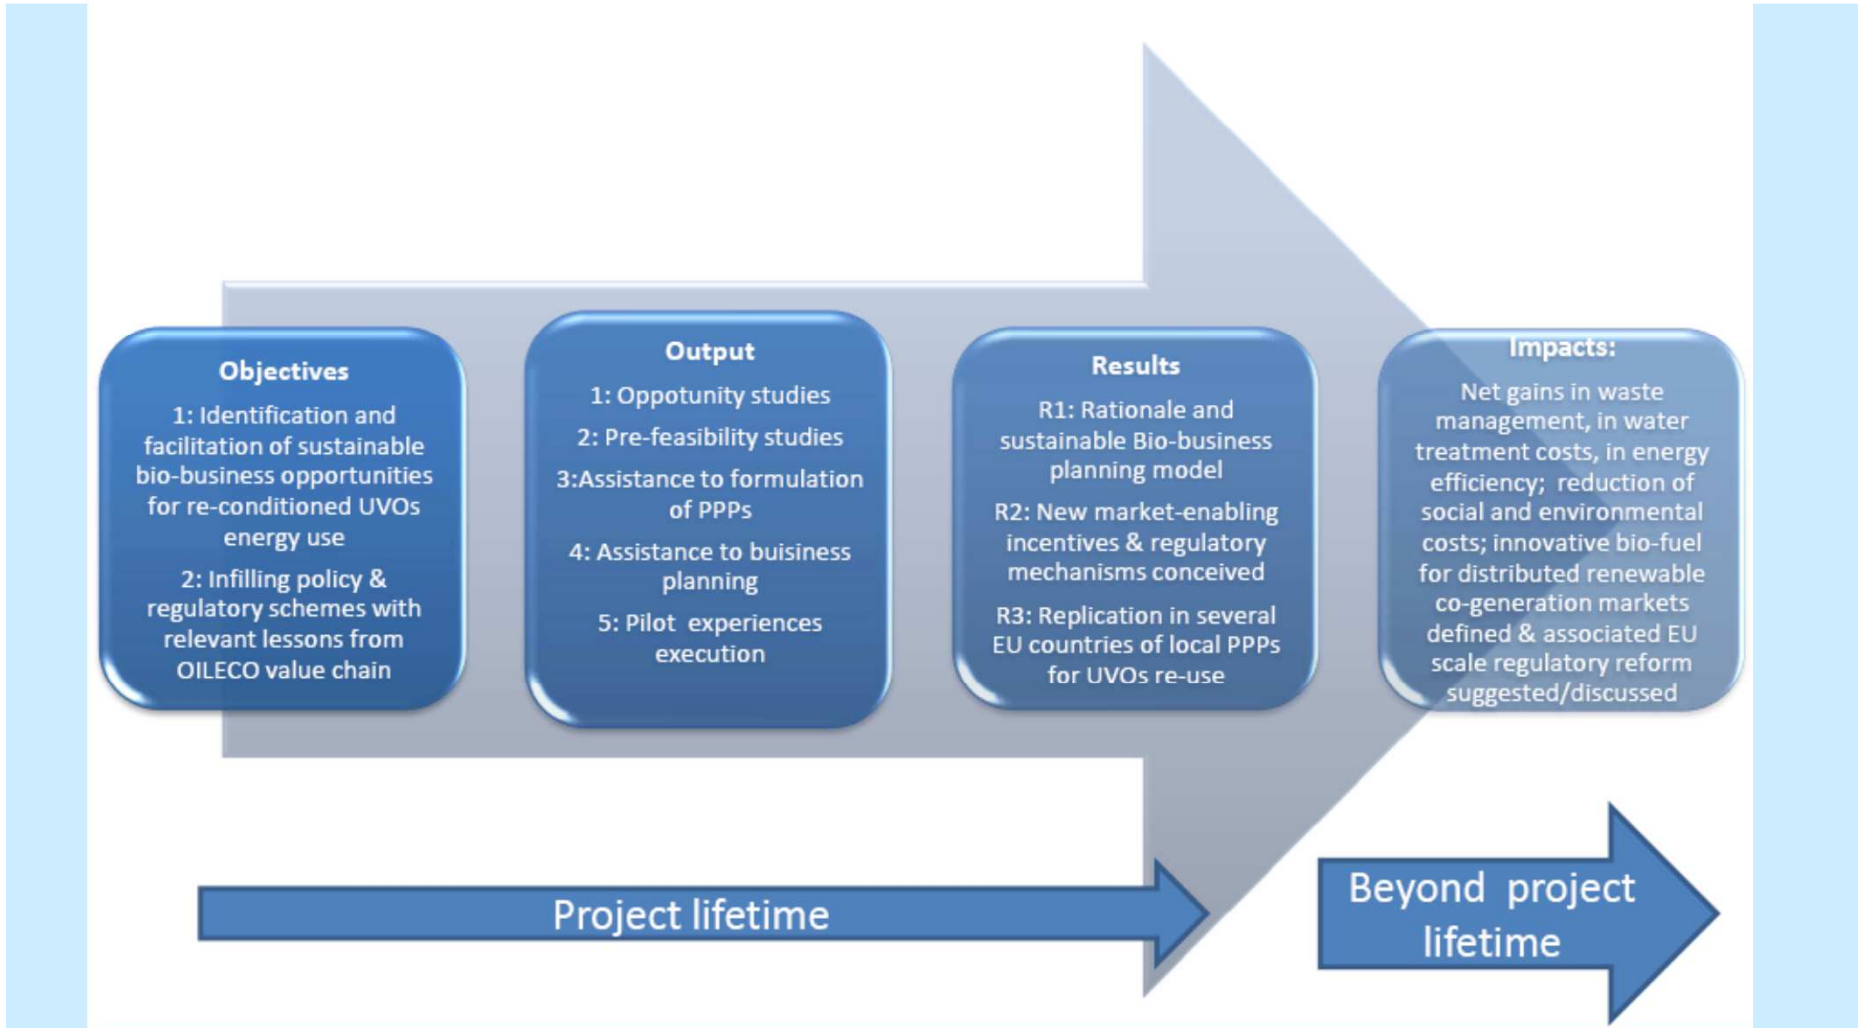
Objectives

1: Identification and facilitation of sustainable bio-business opportunities for re-conditioned UVOs energy use

2: Infilling policy & regulatory schemes with relevant lessons from OILECO value chain

Output

1: Oppotunity studies

2: Pre-feasibility studies

3:Assistance to formulation of PPPs

4: Assistance to buisiness planning

5: Pilot experiences execution

Results

R1: Rationale and sustainable Bio-business planning model

R2: New market-enabling incentives & regulatory mechanisms conceived

R3: Replication in several EU countries of local PPPs for UVOs re-use

Impacts:

Net gains in waste management, in water treatment costs, in energy efficiency; reduction of social and environmental costs; innovative bio-fuel for distributed renewable co-generation markets defined & associated EU scale regulatory reform suggested/discussed

Project lifetime

Beyond project lifetime